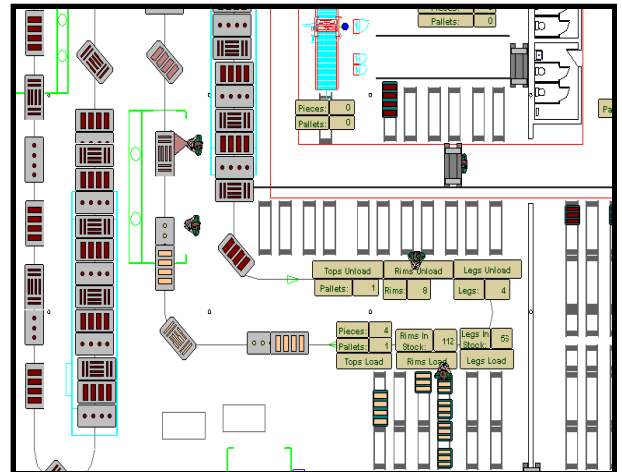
Pieces: 
Pallets: 0

Pieces: 0
Pallets: 0

Pa

Tops Unload
Pallets: 1

Rims Unload
Rims: 8

Legs Unload
Legs: 4

Pieces: 4
Pallets: 1
Tops Load

Rims In Stock: 112
Rims Load

Legs In Stock: 56
Legs Load